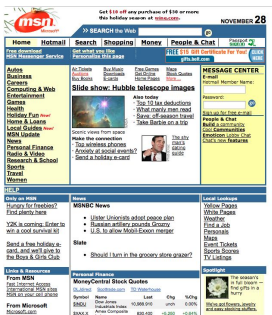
msn

Get $10 off any purchase of $30 or more this holiday season at msn.com.

NOVEMBER 28

Home | Hotmail | Search | Shopping | Money | People & Chat

SEARCH the Web

Free download MSN Messenger Service

What are you doing? Personalize this page

FREE $10 gift certificate for You! gifts.hp2.com

Passport

Autos
Business
Careers
Computing & Web
Entertainment
Games
Health
Holiday Fun
Home & Loans
Local Guides
MSN Update
News
Personal Finance
Radio & Video
Research & School
Sports
Travel
Women

Air Tickets
Auctions
Buy Books

Buy Music
Downloads
E-cards

Free Games
Get Online
Home Pages

Maps
Real Estate
Horoscopes

Slide show: Hubble telescope images

Also today
Top 10 tax deductions
What many men read
Save: off-season travel
Take Barbie on a trip

Scenic views from space

Make the connection
Yoga wireless phones
Anxiety at social events?
Send a holiday e-card

The shy man's dating guide

MESSAGE CENTER
E-mail
Member Name
Password

Sign up for free e-mail
People & Chat
Build a Community
Join Communities
Entertain Lobby Chat
Chat's new features

HELP

Only on MSN
Hungry for freebies?
Find plenty here

Y2K is coming: Enter to win a cool survival kit

Send a free holiday e-card, and we'll give to the Boys & Girls Club

News
MSNBC News
Ulster Unionists adopt peace plan
Russian artillery pounds Grozny
U.S. to allow Mobil-Exxon merger

Slate
Should I turn in the grocery store grazer?

Local Guides
Yellow Pages
White Pages
Weather
Find a job
Classifieds
Maps
Event Tickets
Sports Scores
TV Listings

Links & Resources
From MSN
Get Internet Access
Entertainment Web Sites
MSN en your site

From Microsoft
Microsoft.com

Personal Finance
MoneyCentral Stock Quotes

Symbol | Name | Last | Chg | %Chg
DJI | Dow Jones | 10,988.91 | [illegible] | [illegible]
$NDC | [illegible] | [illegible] | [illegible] | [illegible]
$SAX.X | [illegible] | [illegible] | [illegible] | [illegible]

Spotlight
The season's in full bloom — find gifts in a snap